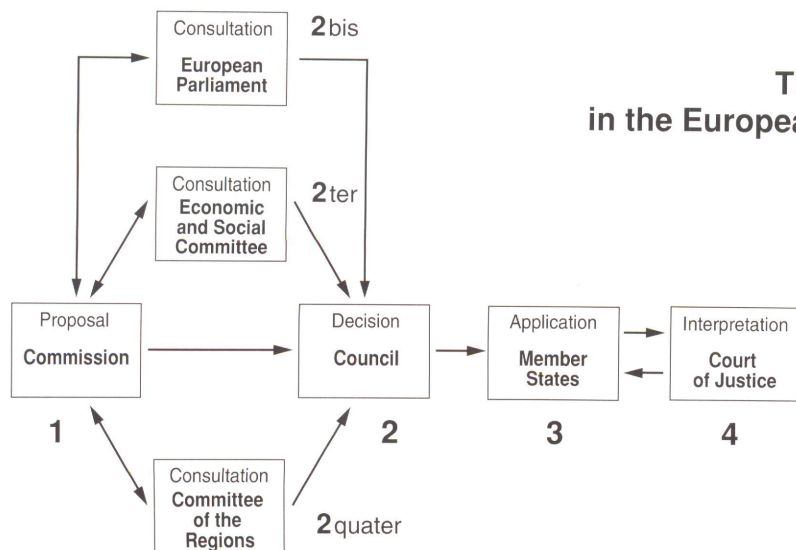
Consultation
European Parliament

2bis

T
in the Europea

Consultation
Economic and Social Committee

2ter

Proposal
Commission

1

Decision
Council

2

Application
Member States

3

Interpretation
Court of Justice

4

Consultation
Committee of the Regions

2quater